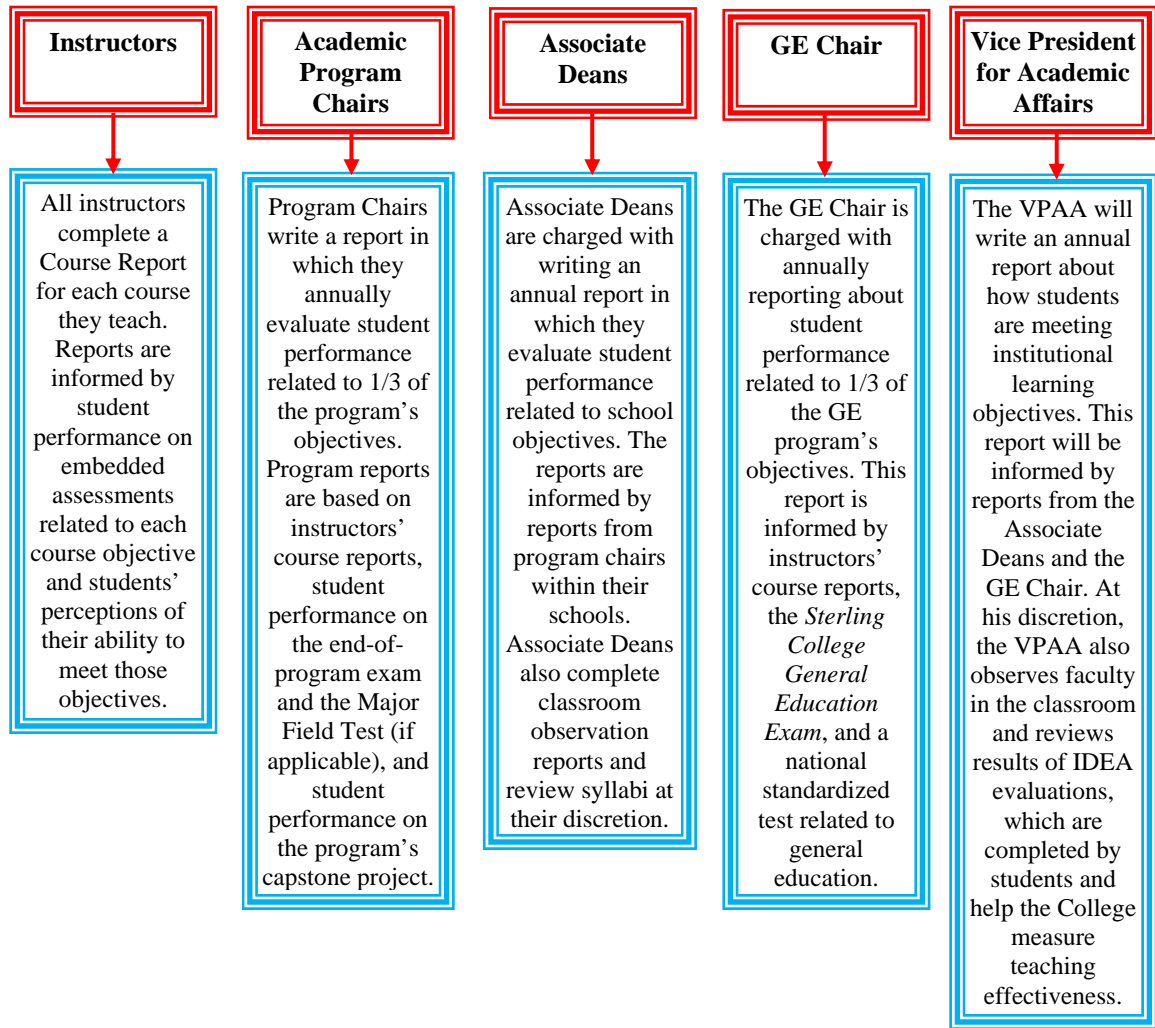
**Instructors**

All instructors complete a Course Report for each course they teach. Reports are informed by student performance on embedded assessments related to each course objective and students' perceptions of their ability to meet those objectives.

**Academic Program Chairs**

Program Chairs write a report in which they annually evaluate student performance related to 1/3 of the program's objectives. Program reports are based on instructors' course reports, student performance on the end-of-program exam and the Major Field Test (if applicable), and student performance on the program's capstone project.

**Associate Deans**

Associate Deans are charged with writing an annual report in which they evaluate student performance related to school objectives. The reports are informed by reports from program chairs within their schools. Associate Deans also complete classroom observation reports and review syllabi at their discretion.

**GE Chair**

The GE Chair is charged with annually reporting about student performance related to 1/3 of the GE program's objectives. This report is informed by instructors' course reports, the *Sterling College General Education Exam*, and a national standardized test related to general education.

**Vice President for Academic Affairs**

The VPAA will write an annual report about how students are meeting institutional learning objectives. This report will be informed by reports from the Associate Deans and the GE Chair. At his discretion, the VPAA also observes faculty in the classroom and reviews results of IDEA evaluations, which are completed by students and help the College measure teaching effectiveness.